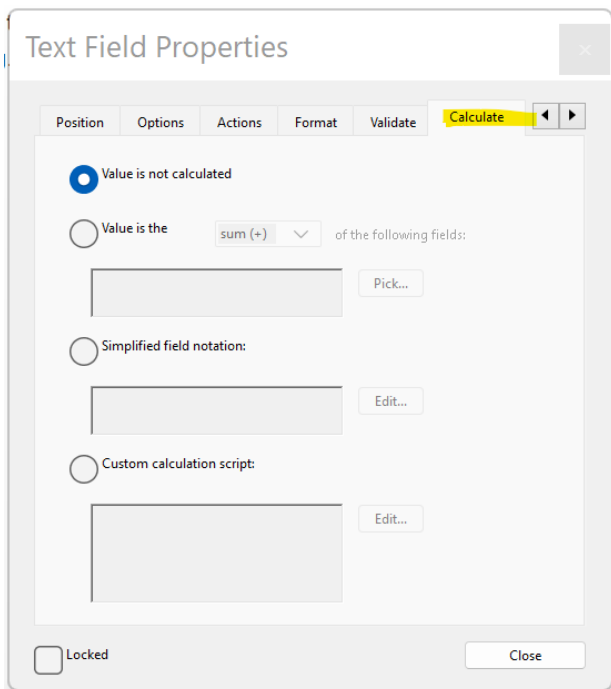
Text Field Properties

Position Options Actions Format Validate Calculate

Value is not calculated

Value is the sum (+) of the following fields:

Pick...

Simplified field notation:

Edit...

Custom calculation script:

Edit...

Locked

Close